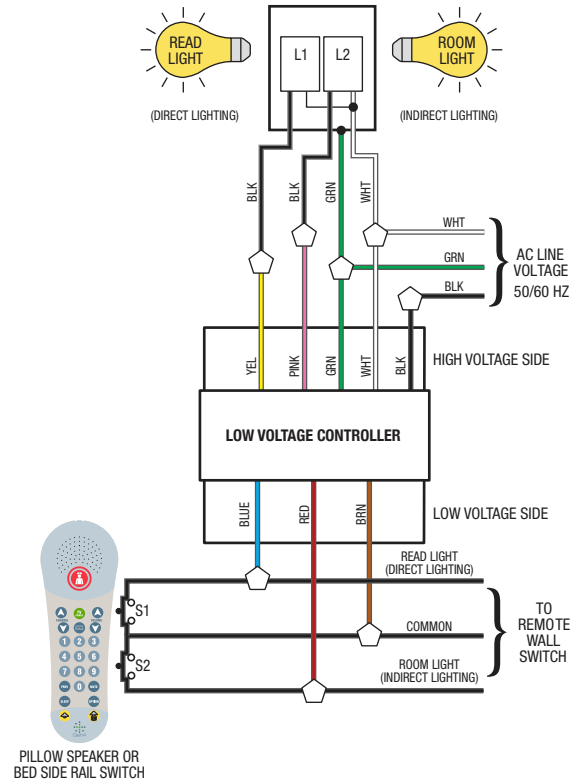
READ LIGHT

L1

L2

ROOM LIGHT

(DIRECT LIGHTING)

(INDIRECT LIGHTING)

BLK

BLK

GRN

WHT

WHT

GRN

BLK

AC LINE VOLTAGE 50/60 HZ

YEL

PINK

GRN

WHT

BLK

HIGH VOLTAGE SIDE

LOW VOLTAGE CONTROLLER

BLUE

RED

BRN

LOW VOLTAGE SIDE

READ LIGHT (DIRECT LIGHTING)

S1

COMMON

TO REMOTE WALL SWITCH

S2

ROOM LIGHT (INDIRECT LIGHTING)

PILLOW SPEAKER OR BED SIDE RAIL SWITCH